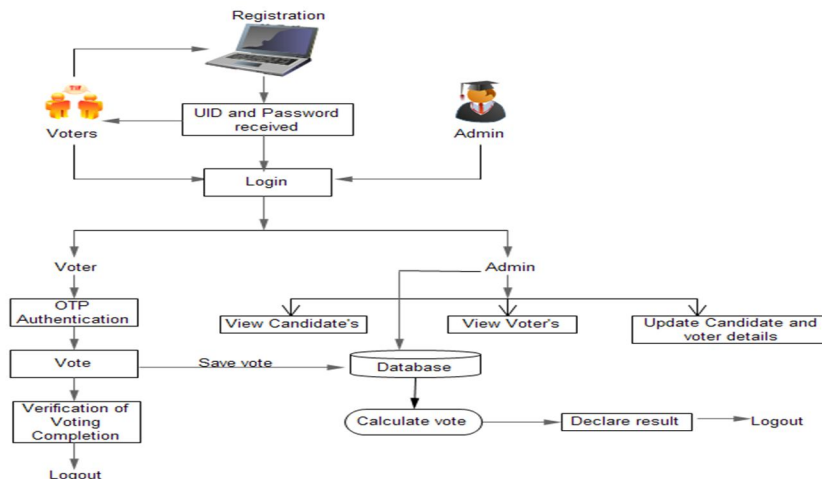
Registration

UID and Password received

Voters

Admin

Login

Voter

Admin

OTP Authentication

View Candidate's

View Voter's

Update Candidate and voter details

Vote

Save vote

Database

Verification of Voting Completion

Calculate vote

Declare result

Logout

Logout